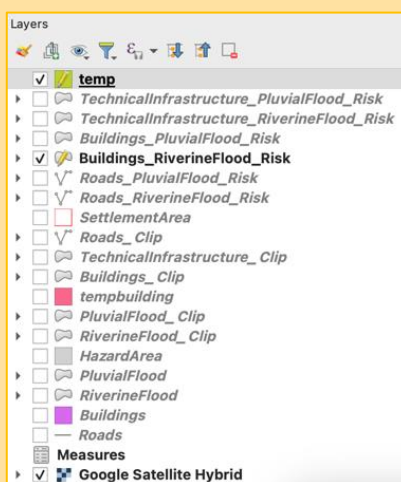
Layers

temp
TechnicalInfrastructure_PluvialFlood_Risk
TechnicalInfrastructure_RiverineFlood_Risk
Buildings_PluvialFlood_Risk
Buildings_RiverineFlood_Risk
Roads_PluvialFlood_Risk
Roads_RiverineFlood_Risk
SettlementArea
Roads_ Clip
TechnicalInfrastructure_ Clip
Buildings_ Clip
tempbuilding
PluvialFlood_ Clip
RiverineFlood_ Clip
HazardArea
PluvialFlood
RiverineFlood
Buildings
Roads
Measures
Google Satellite Hybrid